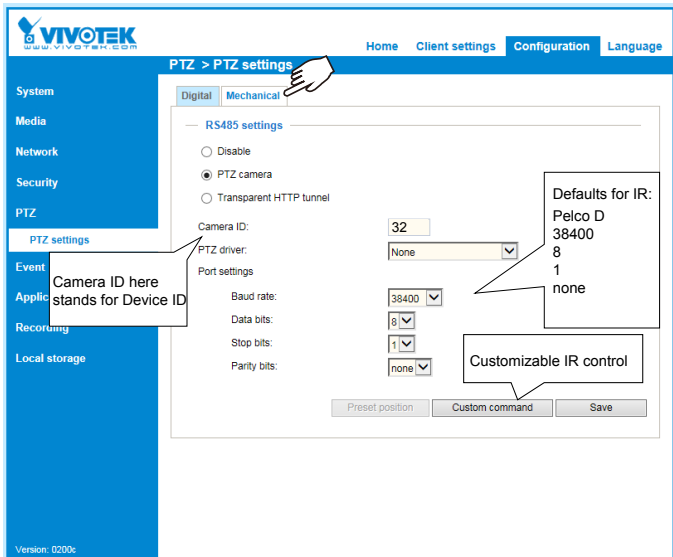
VIVOTEK
www.vivotek.com

Home Client settings Configuration Language

PTZ > PTZ settings

System
Media
Network
Security
PTZ
PTZ settings
Event
Applic
Recording
Local storage

Version: 0200c

Digital Mechanical

RS485 settings

Disable
PTZ camera
Transparent HTTP tunnel

Camera ID: 32
PTZ driver: None
Port settings
Baud rate: 38400
Data bits: 8
Stop bits: 1
Parity bits: none

Preset position Custom command Save

Camera ID here stands for Device ID

Defaults for IR:
Pelco D
38400
8
1
none

Customizable IR control